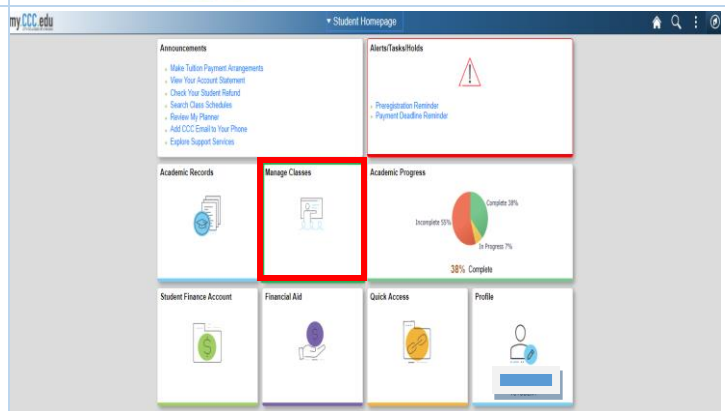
myCCC.edu

▾ Student Homepage

Announcements

- Make Tuition Payment Arrangements
- View Your Account Statement
- Check Your Student Refund
- Search Class Schedules
- Review My Planner
- Add CCC Email to Your Phone
- Explore Support Services

Alerts/Tasks/Holds

- Preregistration Reminder
- Payment Deadline Reminder

Academic Records

Manage Classes

Academic Progress

Complete 38%

Incomplete 55%

In Progress 7%

38% Complete

Student Finance Account

Financial Aid

Quick Access

Profile